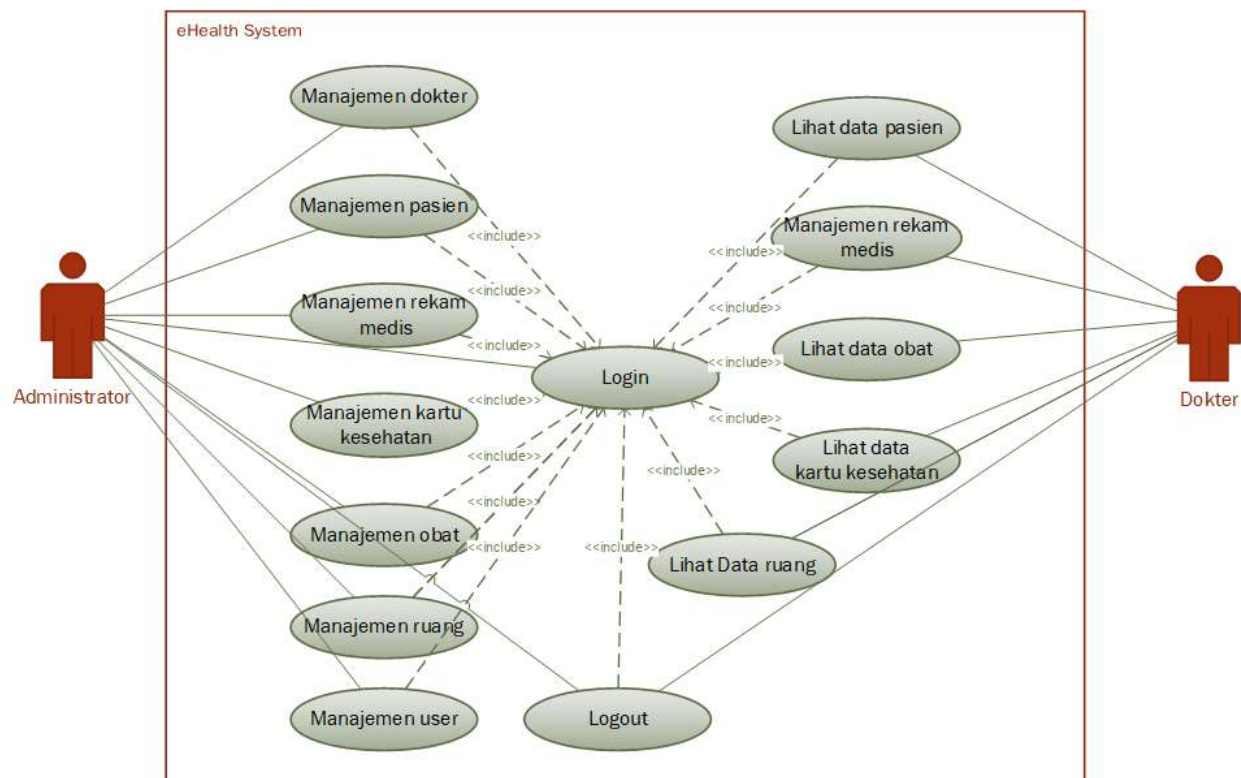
eHealth System

Manajemen dokter

Manajemen pasien

Manajemen rekam medis

Manajemen kartu kesehatan

Manajemen obat

Manajemen ruang

Manajemen user

Administrator

<<include>>

<<include>>

<<include>>

<<include>>

<<include>>

<<include>>

<<include>>

Login

Logout

<<include>>

<<include>>

Lihat data pasien

Manajemen rekam medis

Lihat data obat

Lihat data kartu kesehatan

Lihat Data ruang

<<include>>

<<include>>

<<include>>

<<include>>

<<include>>

Dokter